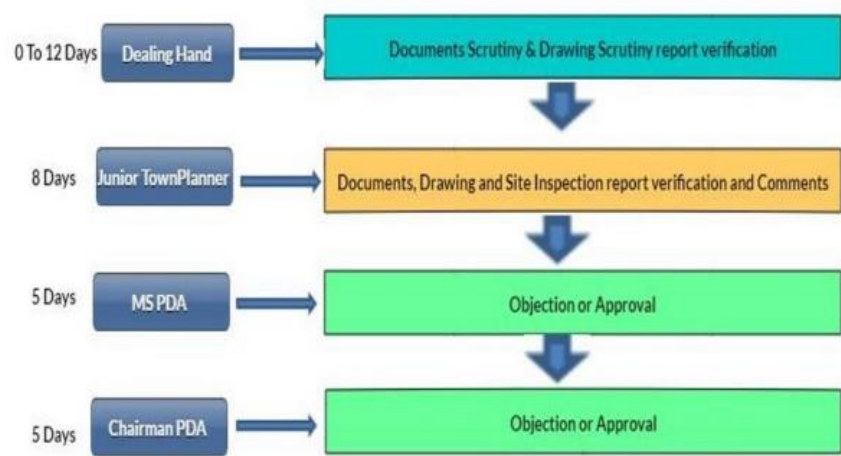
0 To 12 Days
Dealing Hand
Documents Scrutiny & Drawing Scrutiny report verification

8 Days
Junior TownPlanner
Documents, Drawing and Site Inspection report verification and Comments

5 Days
MS PDA
Objection or Approval

5 Days
Chairman PDA
Objection or Approval